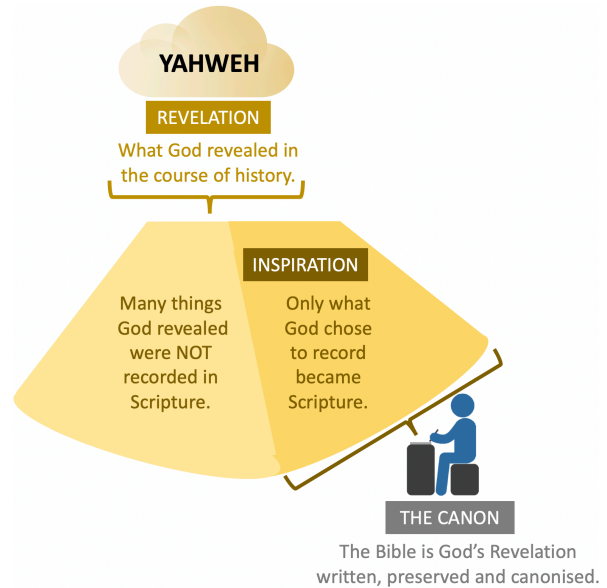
YAHWEH

REVELATION

What God revealed in the course of history.

INSPIRATION

Many things God revealed were NOT recorded in Scripture.

Only what God chose to record became Scripture.

THE CANON

The Bible is God's Revelation written, preserved and canonised.